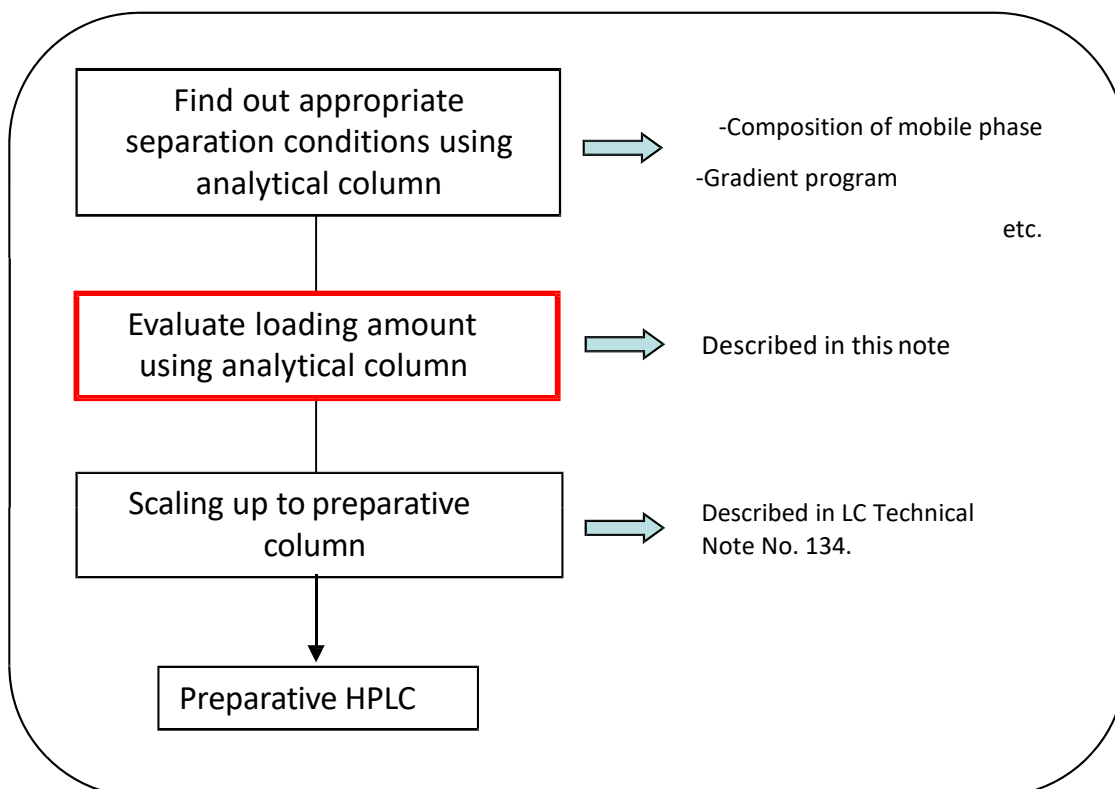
Find out appropriate separation conditions using analytical column

-Composition of mobile phase

-Gradient program

etc.

Evaluate loading amount using analytical column

Described in this note

Scaling up to preparative column

Described in LC Technical Note No. 134.

Preparative HPLC